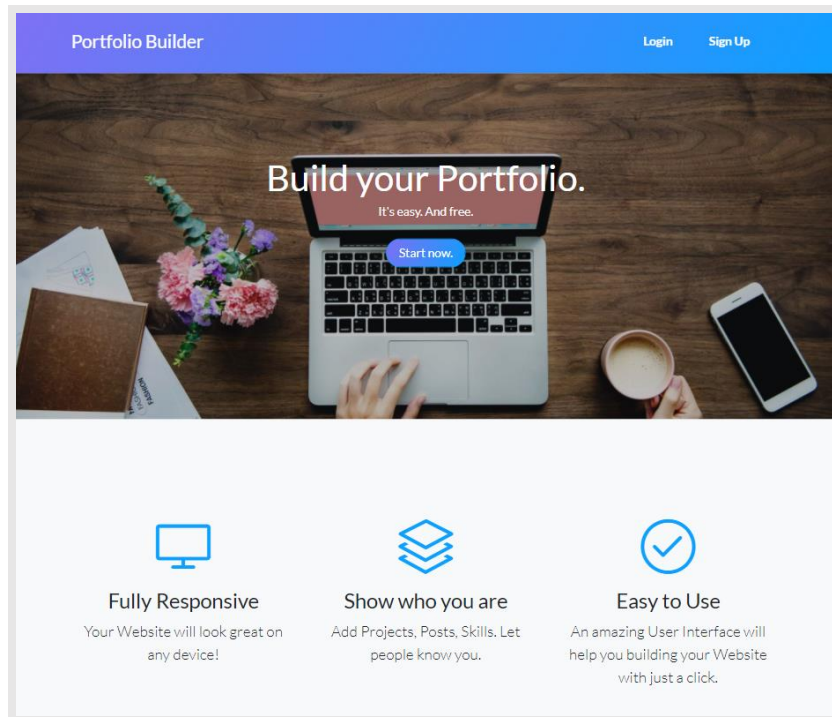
Portfolio Builder

Login

Sign Up

Build your Portfolio.

It's easy. And free.

Start now.

Fully Responsive

Your Website will look great on any device!

Show who you are

Add Projects, Posts, Skills. Let people know you.

Easy to Use

An amazing User Interface will help you building your Website with just a click.